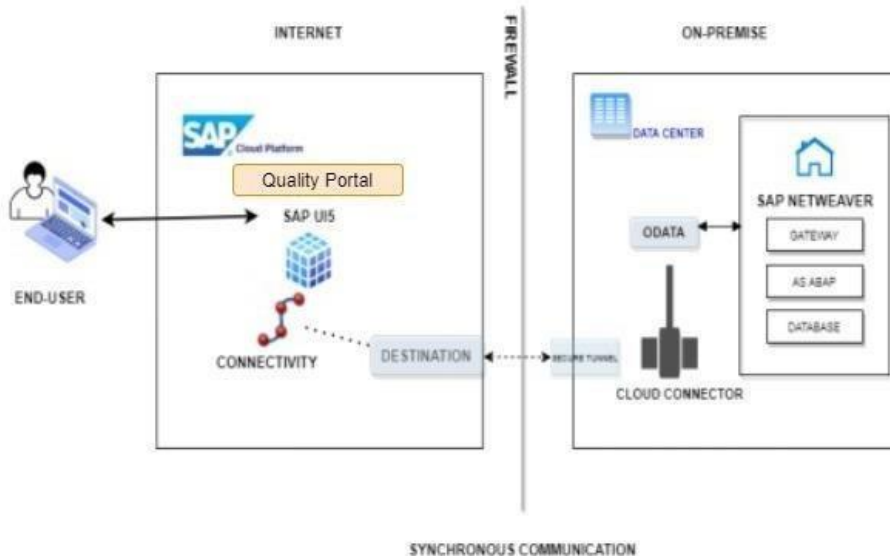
INTERNET

FIREWALL

ON-PREMISE

SAP Cloud Platform

Quality Portal

SAP UI5

END-USER

CONNECTIVITY

DESTINATION

SECURE TUNNEL

DATA CENTER

ODATA

SAP NETWEAVER

GATEWAY

AS ABAP

DATABASE

CLOUD CONNECTOR

SYNCHRONOUS COMMUNICATION